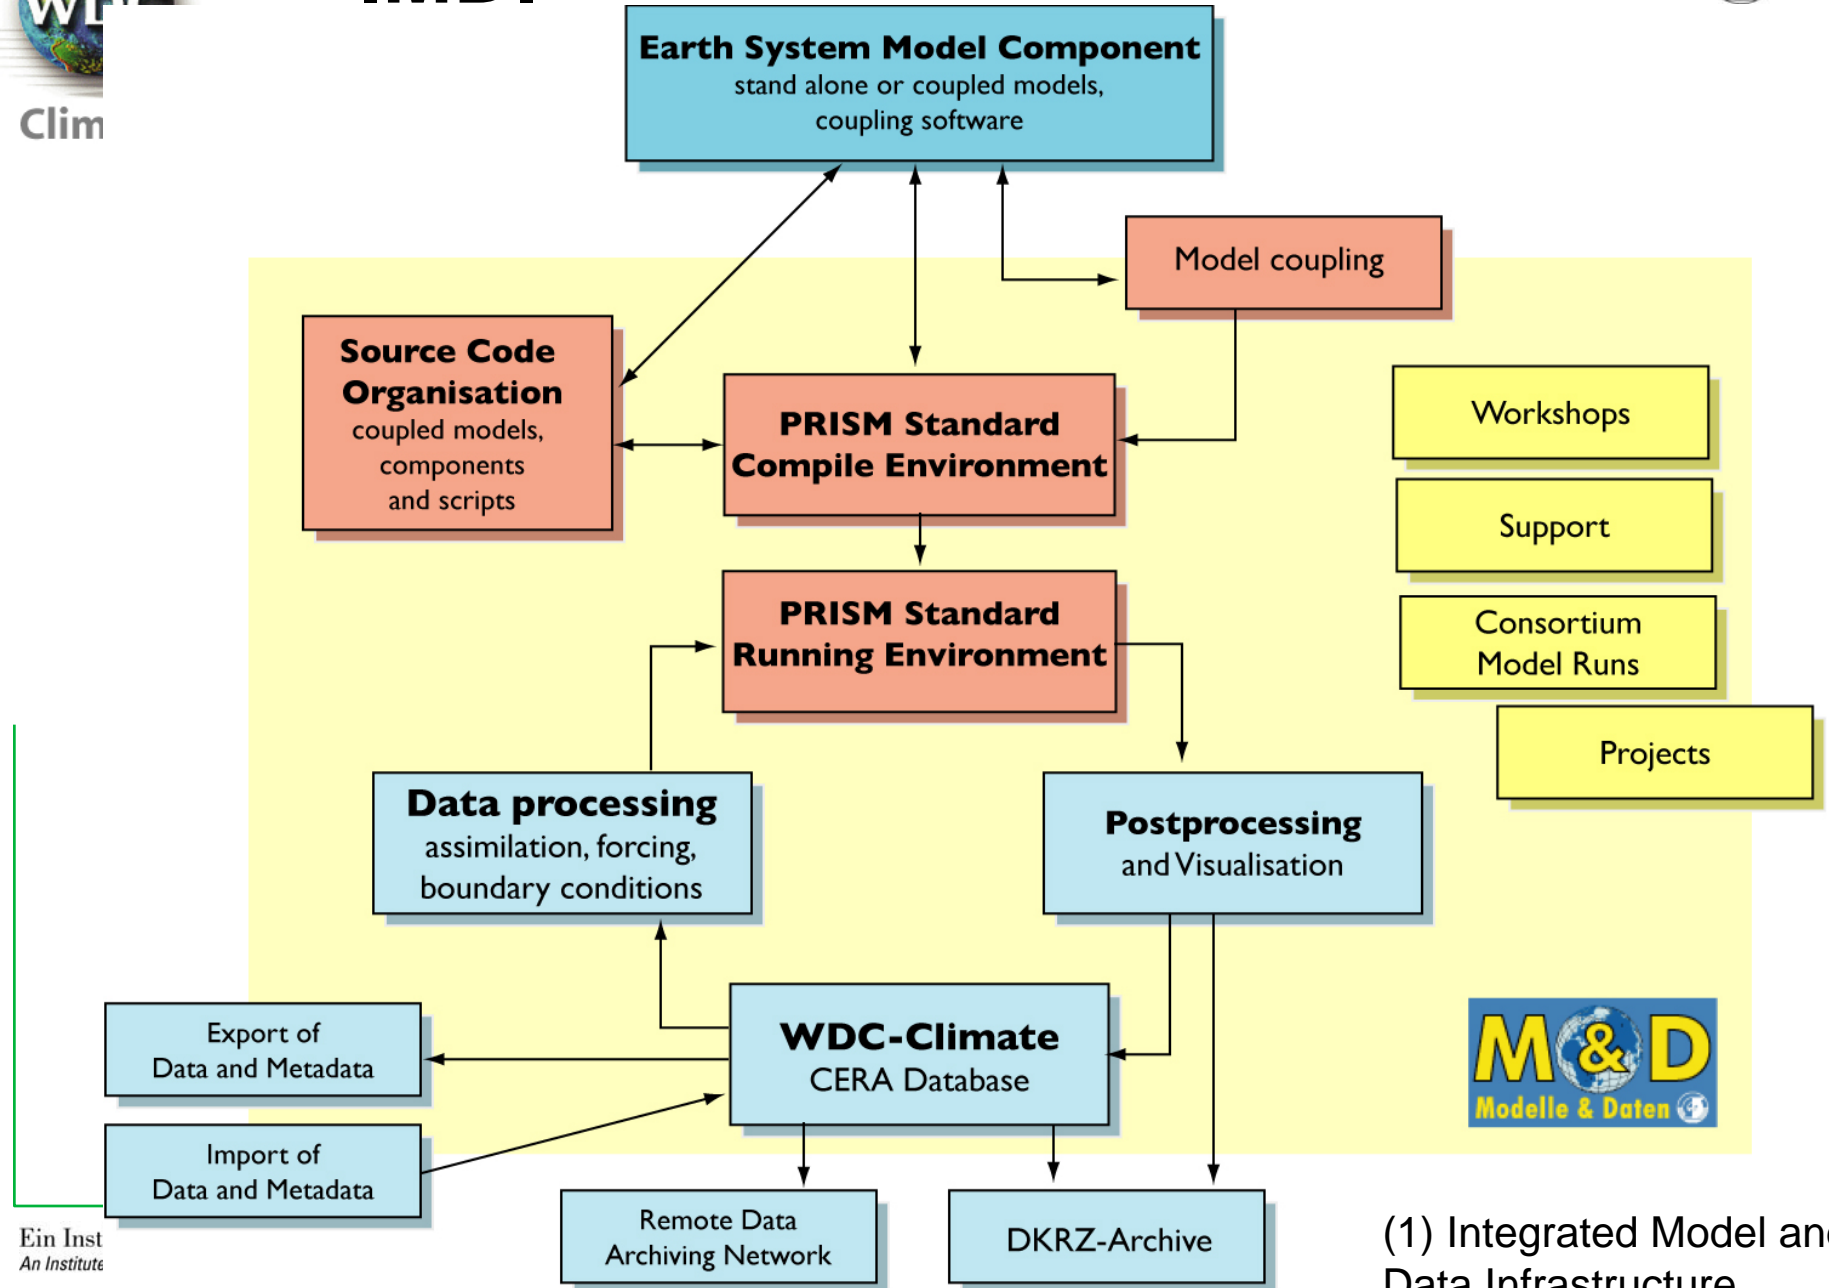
Clim

Earth System Model Component
stand alone or coupled models, coupling software

Model coupling

Source Code Organisation
coupled models, components and scripts

PRISM Standard Compile Environment

Workshops

Support

Consortium Model Runs

Projects

PRISM Standard Running Environment

Data processing
assimilation, forcing, boundary conditions

Postprocessing
and Visualisation

Export of Data and Metadata

WDC-Climate
CERA Database

M&D
Modelle & Daten

Import of Data and Metadata

Remote Data Archiving Network

DKRZ-Archive

Ein Inst
An Institute

(1) Integrated Model an
Data Infrastructure